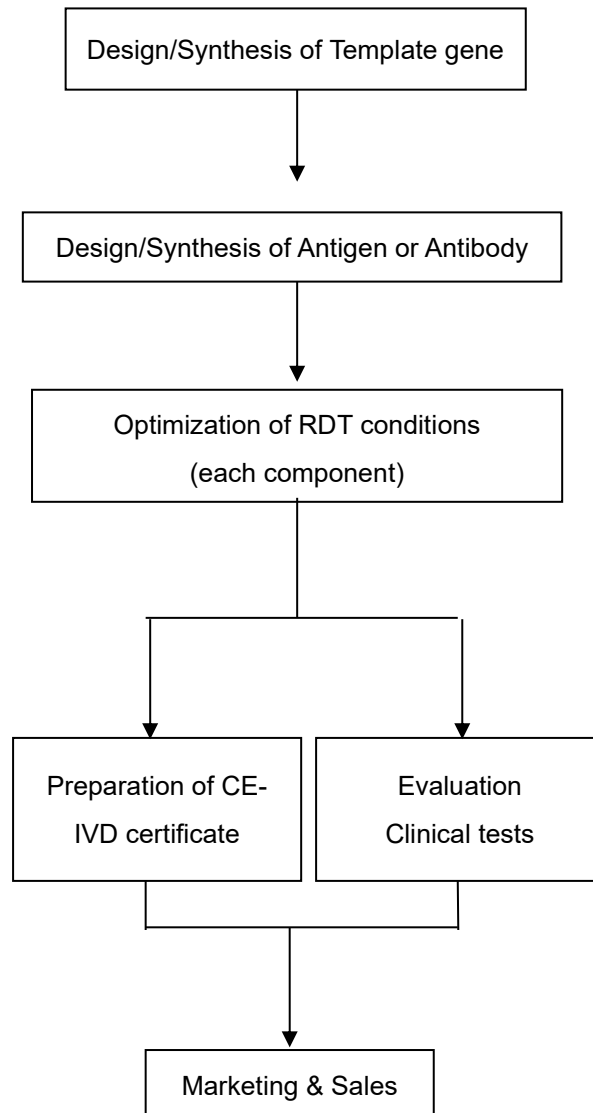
Design/Synthesis of Template gene

Design/Synthesis of Antigen or Antibody

Optimization of RDT conditions
(each component)

Preparation of CE-IVD certificate

Evaluation
Clinical tests

Marketing & Sales